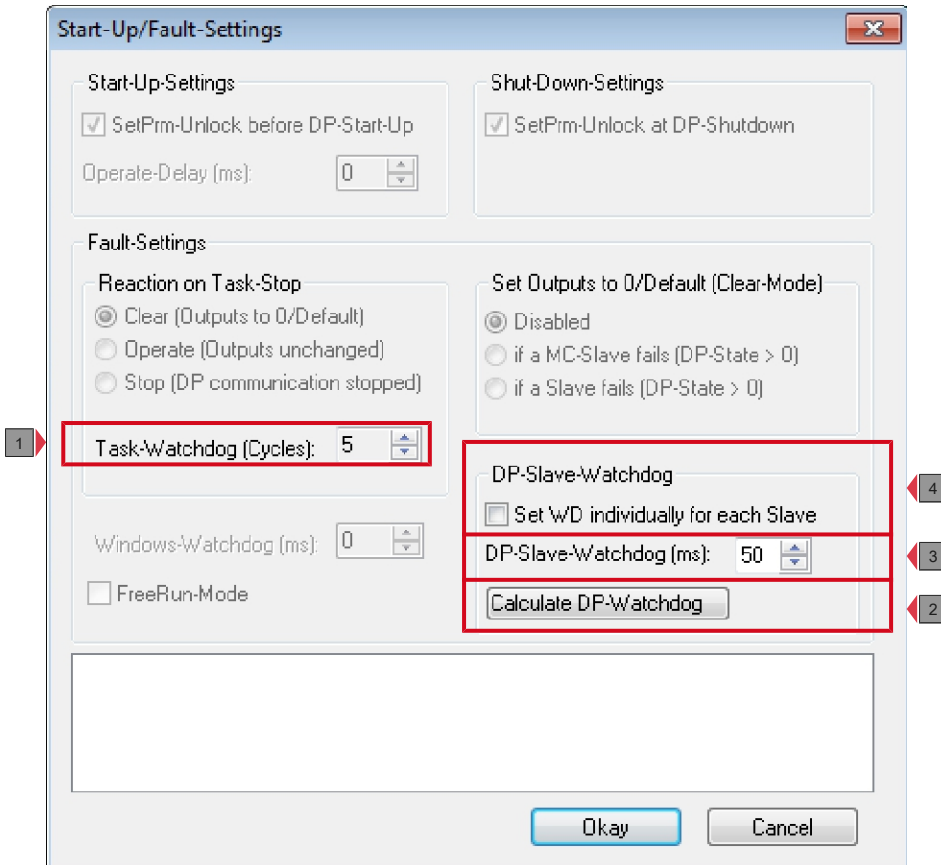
Start-Up/Fault-Settings

Start-Up-Settings

SetPrm-Unlock before DP-Start-Up

Operate-Delay (ms): 0

Shut-Down-Settings

SetPrm-Unlock at DP-Shutdown

Fault-Settings

Reaction on Task-Stop

Clear (Outputs to 0/Default)

Operate (Outputs unchanged)

Stop (DP communication stopped)

1

Task-Watchdog (Cycles): 5

Set Outputs to 0/Default (Clear-Mode)

Disabled

if a MC-Slave fails (DP-State > 0)

if a Slave fails (DP-State > 0)

DP-Slave-Watchdog

4

Set WD individually for each Slave

Windows-Watchdog (ms): 0

DP-Slave-Watchdog (ms): 50

3

FreeRun-Mode

Calculate DP-Watchdog

2

Okay

Cancel